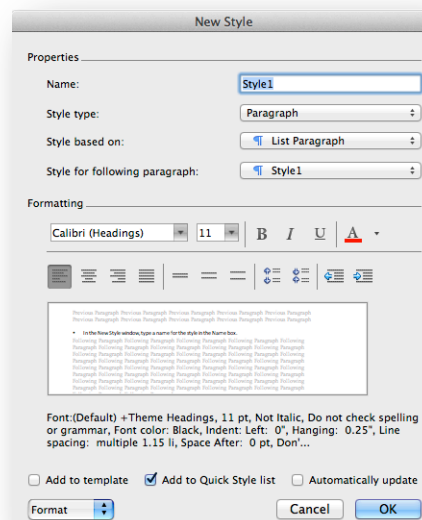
New Style

Properties

Name: Style1

Style type: Paragraph

Style based on: ¶ List Paragraph

Style for following paragraph: ¶ Style1

Formatting

Calibri (Headings) 11 B I U A

Previous Paragraph Previous Paragraph Previous Paragraph Previous Paragraph Previous Paragraph Previous Paragraph Previous Paragraph Previous Paragraph Previous Paragraph

• In the New Style window, type a name for the style in the Name box.

Following Paragraph Following Paragraph Following Paragraph Following Paragraph Following Paragraph Following Paragraph Following Paragraph Following Paragraph Following Paragraph Following Paragraph Following Paragraph Following Paragraph Following Paragraph Following Paragraph Following Paragraph Following Paragraph Following Paragraph Following Paragraph Following Paragraph Following Paragraph Following Paragraph Following Paragraph Following Paragraph Following Paragraph

Font:(Default) +Theme Headings, 11 pt, Not Italic, Do not check spelling or grammar, Font color: Black, Indent: Left: 0", Hanging: 0.25", Line spacing: multiple 1.15 li, Space After: 0 pt, Don'...

Add to template   Add to Quick Style list   Automatically update

Format   Cancel   OK